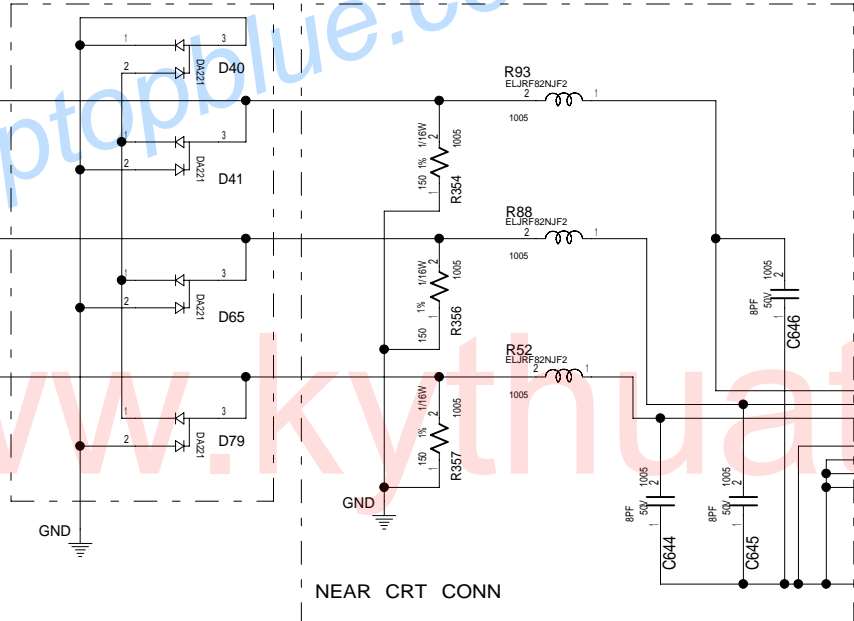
ptopblue.c

1 3
2 D40 DA221
3
2 DA221 D41
1 3
2 DA221 D65
1 3
2 DA221 D79

GND

R93
ELJRF82NJF2
2 1
1005

1/16W 2 1005
1%
150 1 R354

R88
ELJRF82NJF2
2 1
1005

1/16W 2 1005
1%
150 1 R356

R52
ELJRF82NJF2
2 1
1005

2 1/16W 1005
1%
150 1 R357

GND

1005 2
8PF 50V 1 C646

1005 2
8PF 50V 1 C644

1005 2
8PF 50V 1 C645

NEAR CRT CONN

www.kythuat